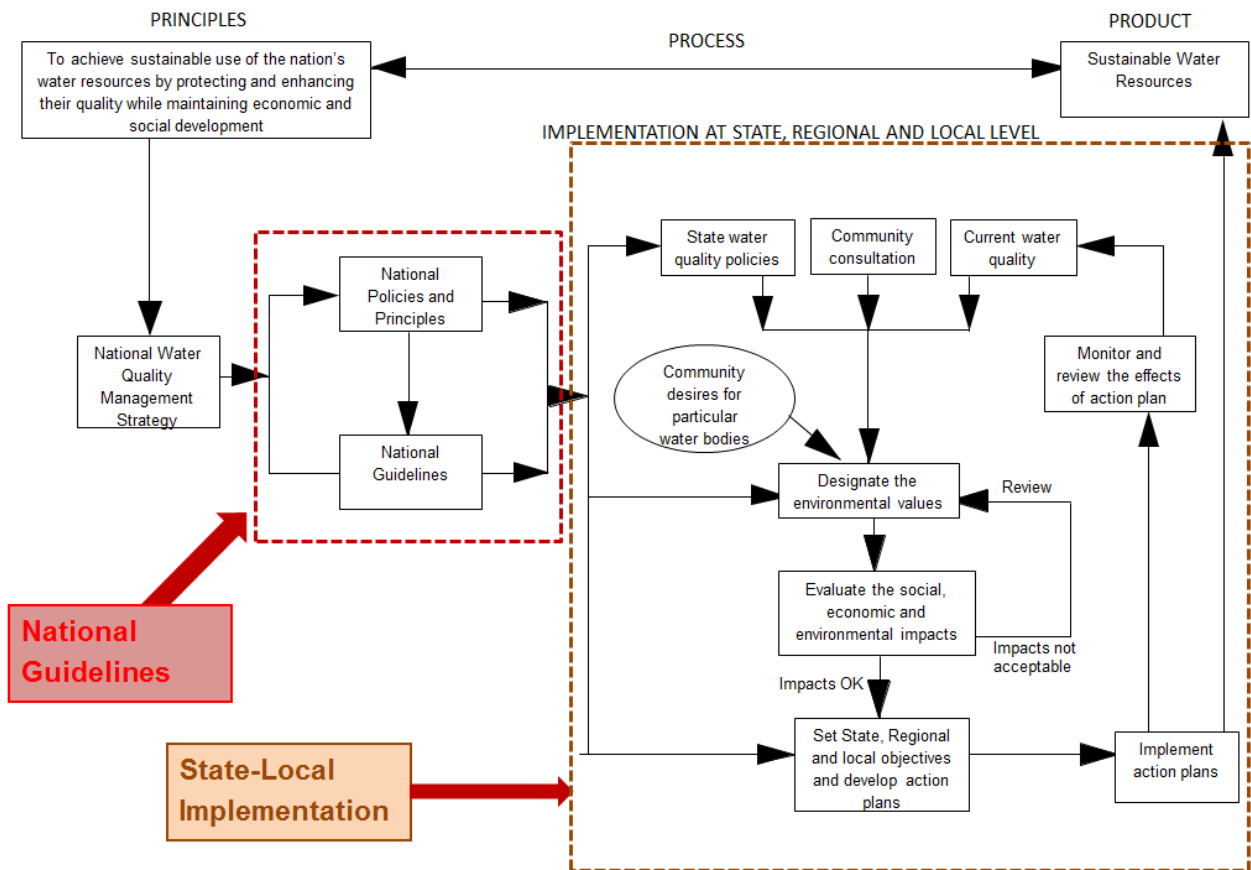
PRINCIPLES

To achieve sustainable use of the nation's water resources by protecting and enhancing their quality while maintaining economic and social development

PROCESS

PRODUCT

Sustainable Water Resources

IMPLEMENTATION AT STATE, REGIONAL AND LOCAL LEVEL

National Water Quality Management Strategy

National Policies and Principles

National Guidelines

State water quality policies

Community consultation

Current water quality

Community desires for particular water bodies

Monitor and review the effects of action plan

Designate the environmental values

Review

Evaluate the social, economic and environmental impacts

Impacts not acceptable

Impacts OK

Set State, Regional and local objectives and develop action plans

Implement action plans

National Guidelines

State-Local Implementation